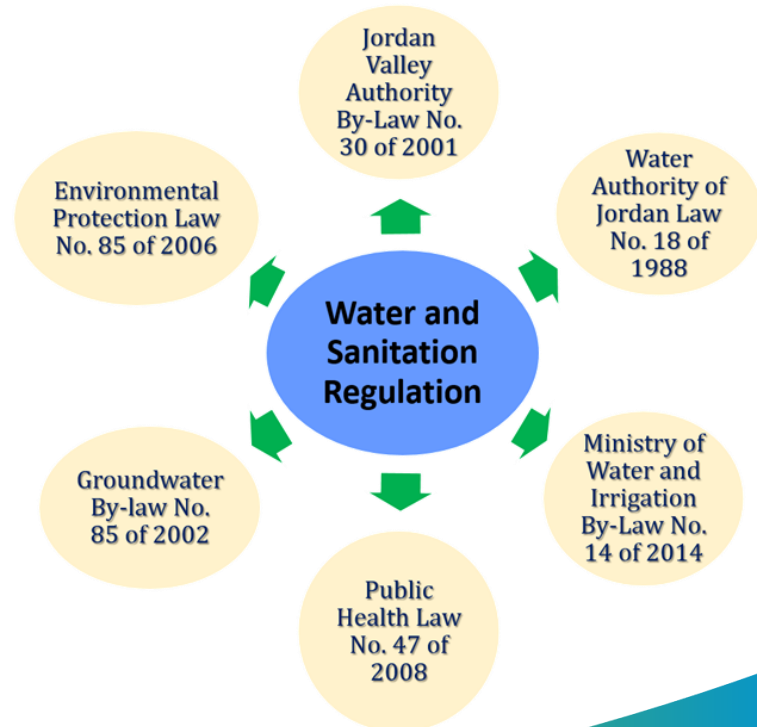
Water and Sanitation Regulation

Jordan Valley Authority By-Law No. 30 of 2001

Water Authority of Jordan Law No. 18 of 1988

Ministry of Water and Irrigation By-Law No. 14 of 2014

Public Health Law No. 47 of 2008

Groundwater By-law No. 85 of 2002

Environmental Protection Law No. 85 of 2006